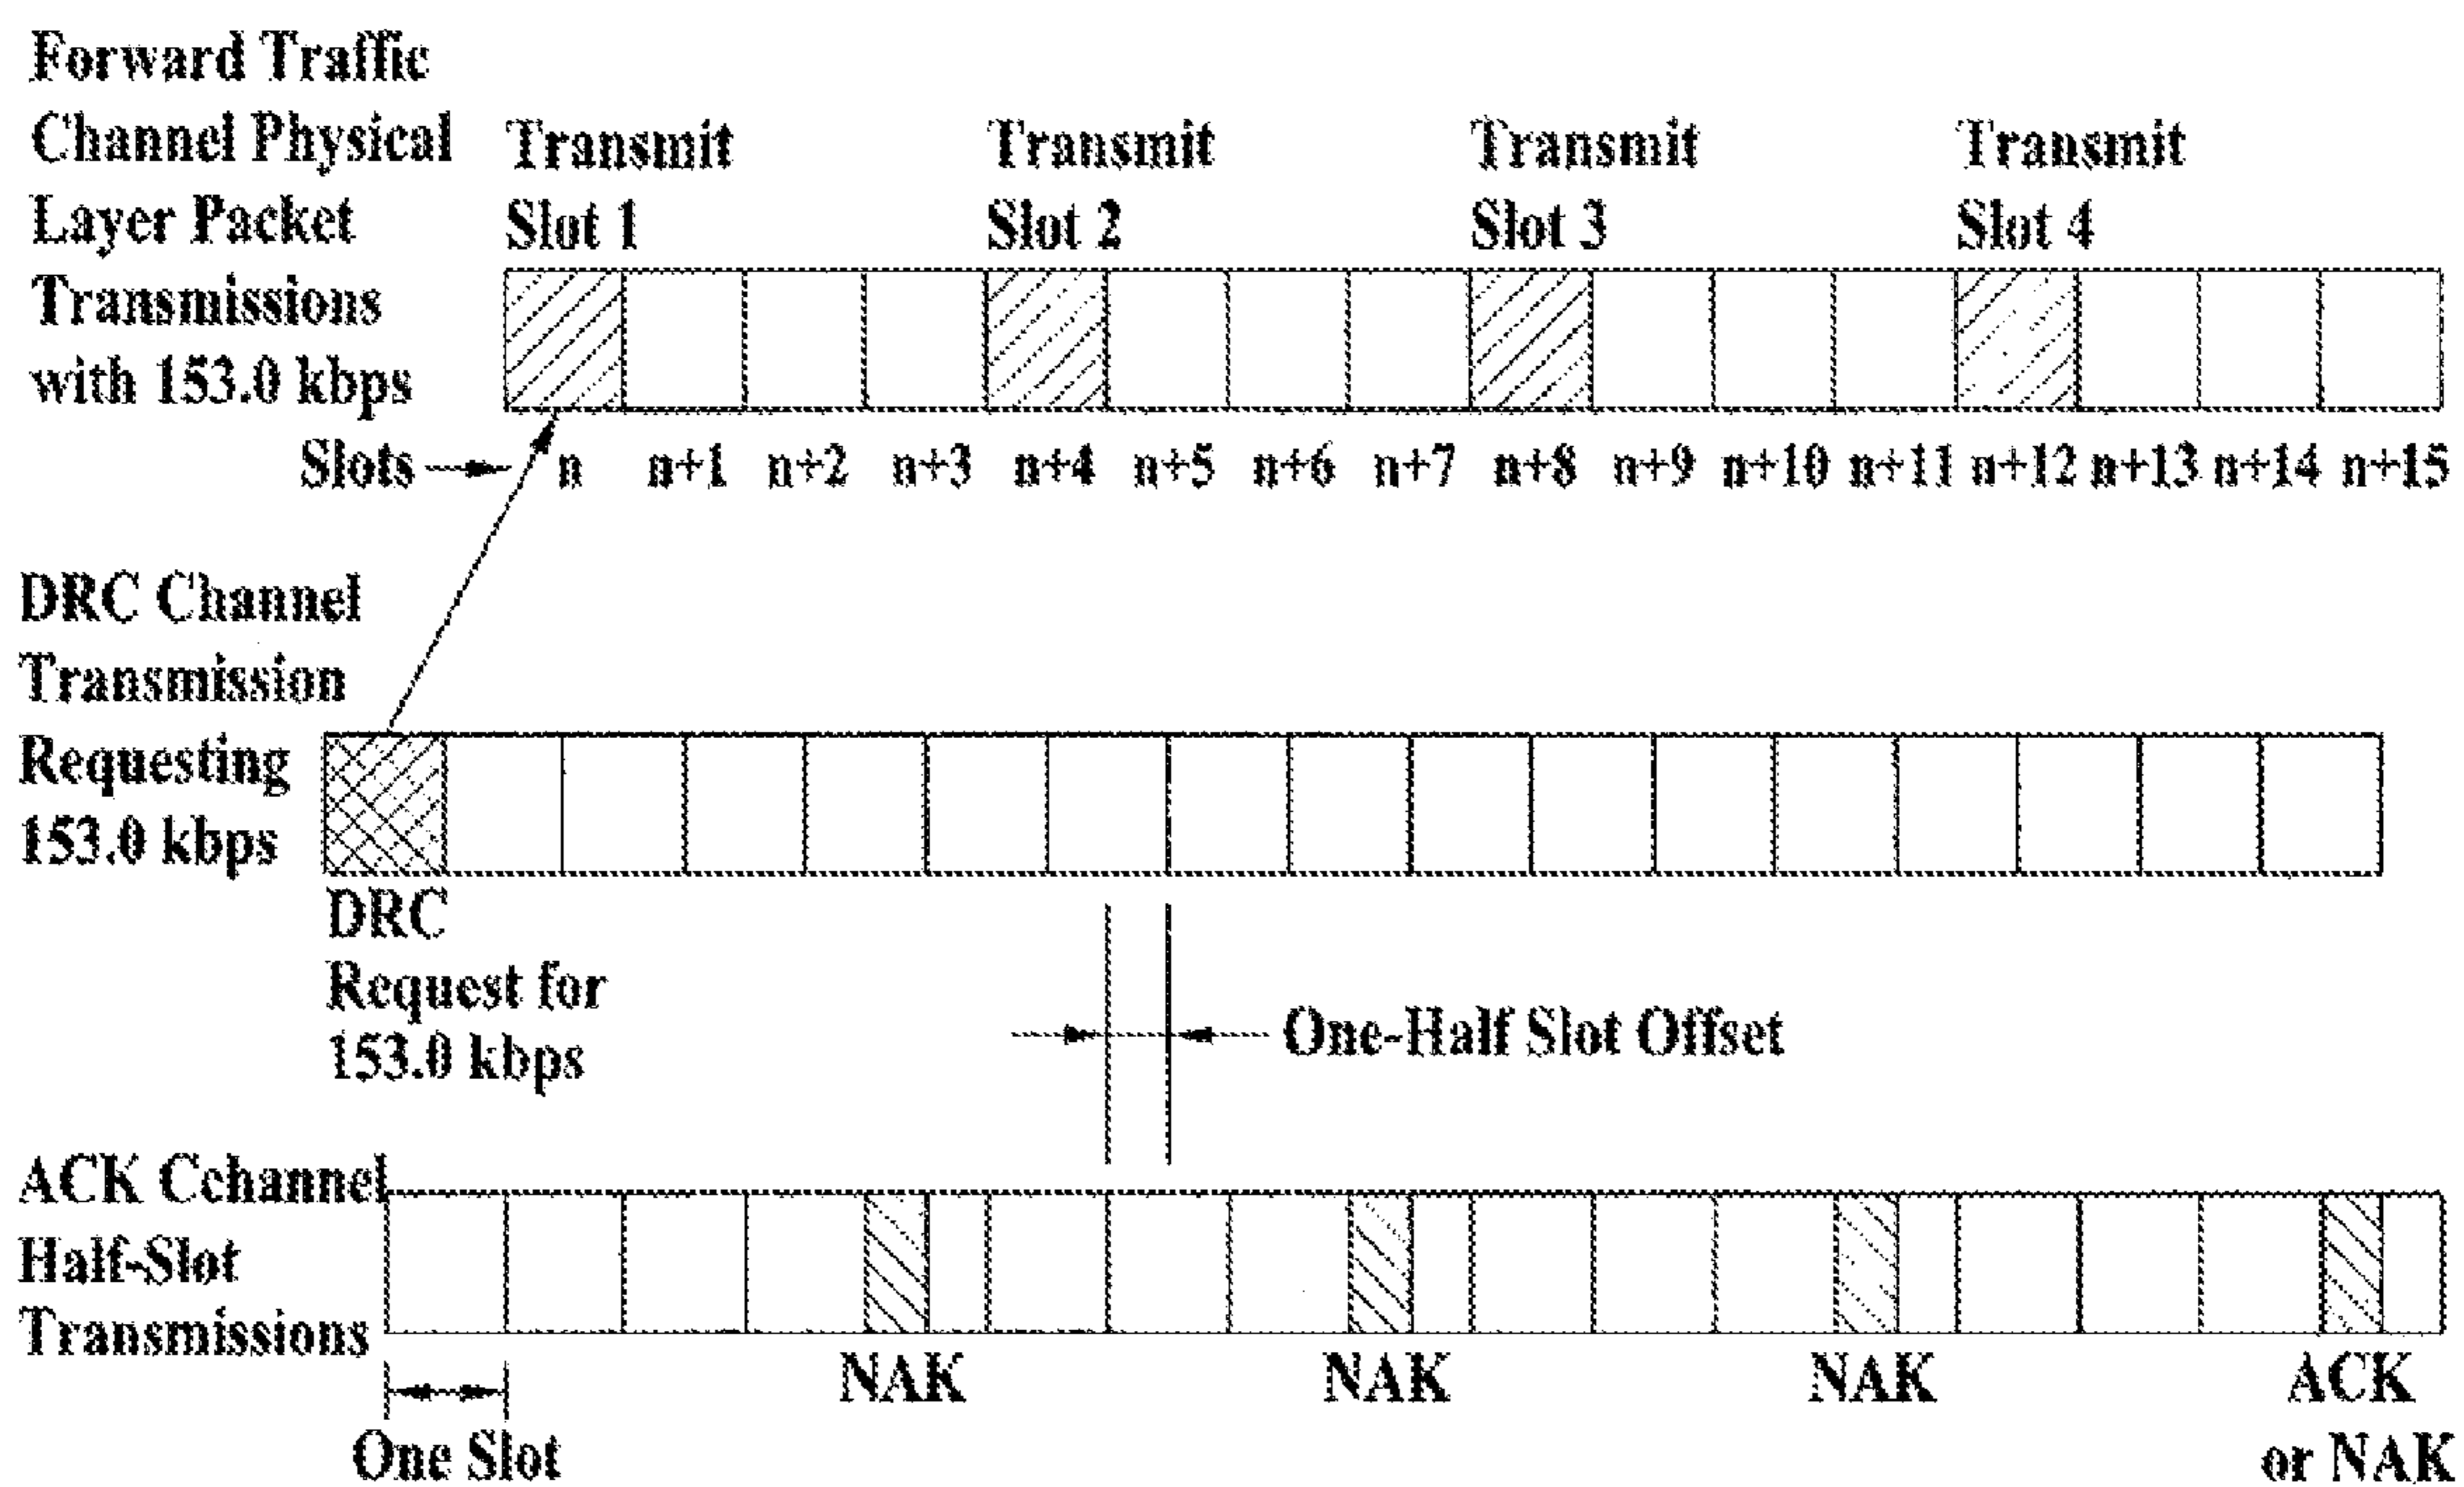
Forward Traffic Channel Physical Layer Packet Transmissions with 153.0 kbps

Transmit Slot 1

Transmit Slot 2

Transmit Slot 3

Transmit Slot 4

Slots

n n+1 n+2 n+3 n+4 n+5 n+6 n+7 n+8 n+9 n+10 n+11 n+12 n+13 n+14 n+15

DRC Channel Transmission Requesting 153.0 kbps

DRC Request for 153.0 kbps

One-Half Slot Offset

ACK Cchannel Half-Slot Transmissions

NAK

NAK

NAK

ACK or NAK

One Slot